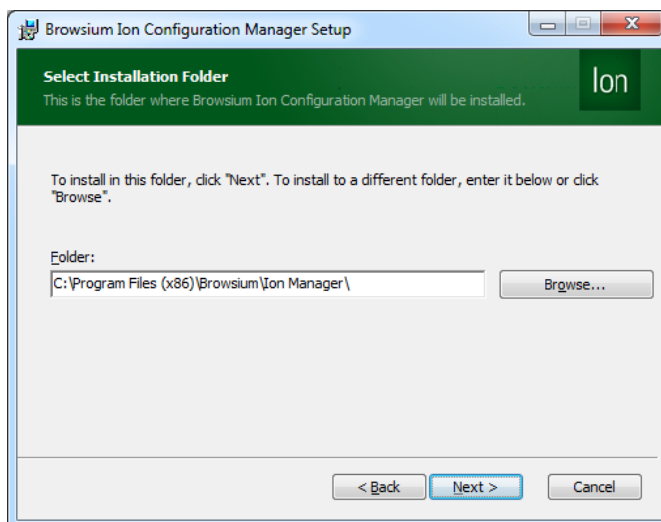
Browsium Ion Configuration Manager Setup

Select Installation Folder
This is the folder where Browsium Ion Configuration Manager will be installed.

Ion

To install in this folder, click "Next". To install to a different folder, enter it below or click "Browse".

Folder:
C:\Program Files (x86)\Browsium\Ion Manager\

Browse...

< Back
Next >
Cancel